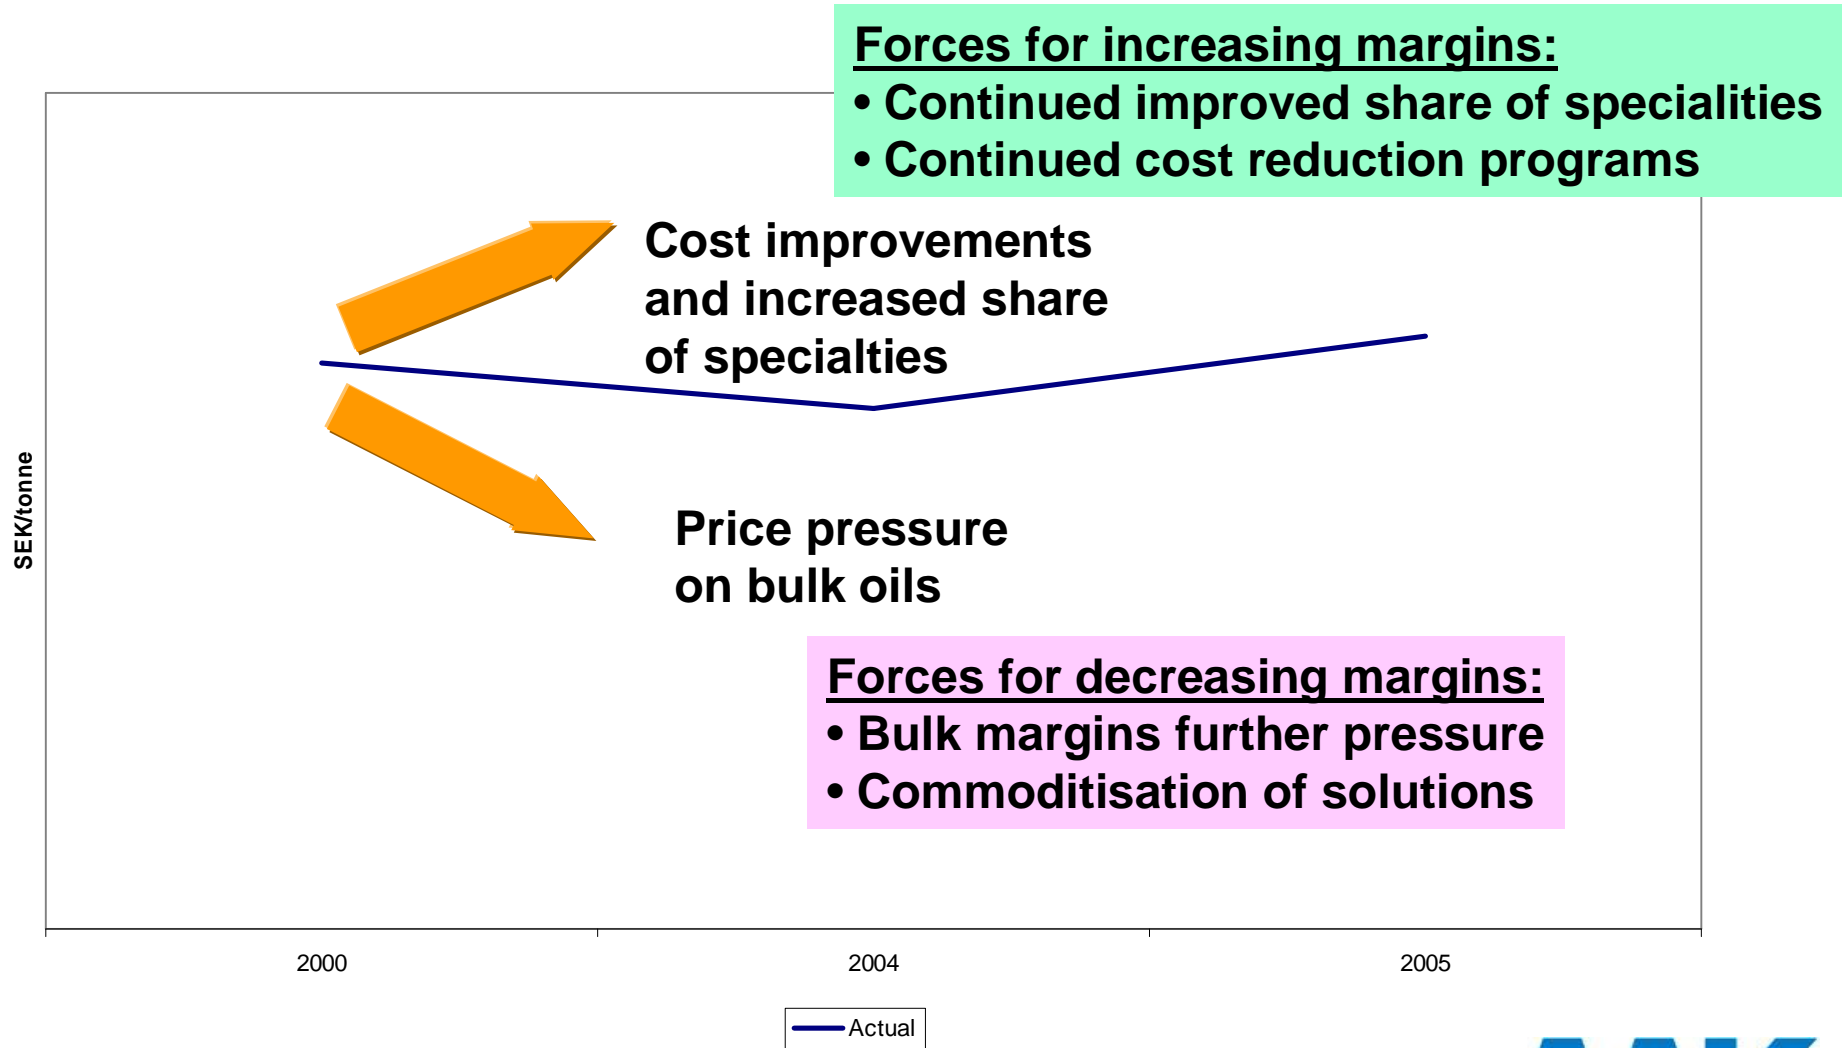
Forces for increasing margins:
• Continued improved share of specialities
• Continued cost reduction programs

Cost improvements and increased share of specialties

Price pressure on bulk oils

Forces for decreasing margins:
• Bulk margins further pressure
• Commoditisation of solutions

SEK/tonne

2000

2004

2005

Actual